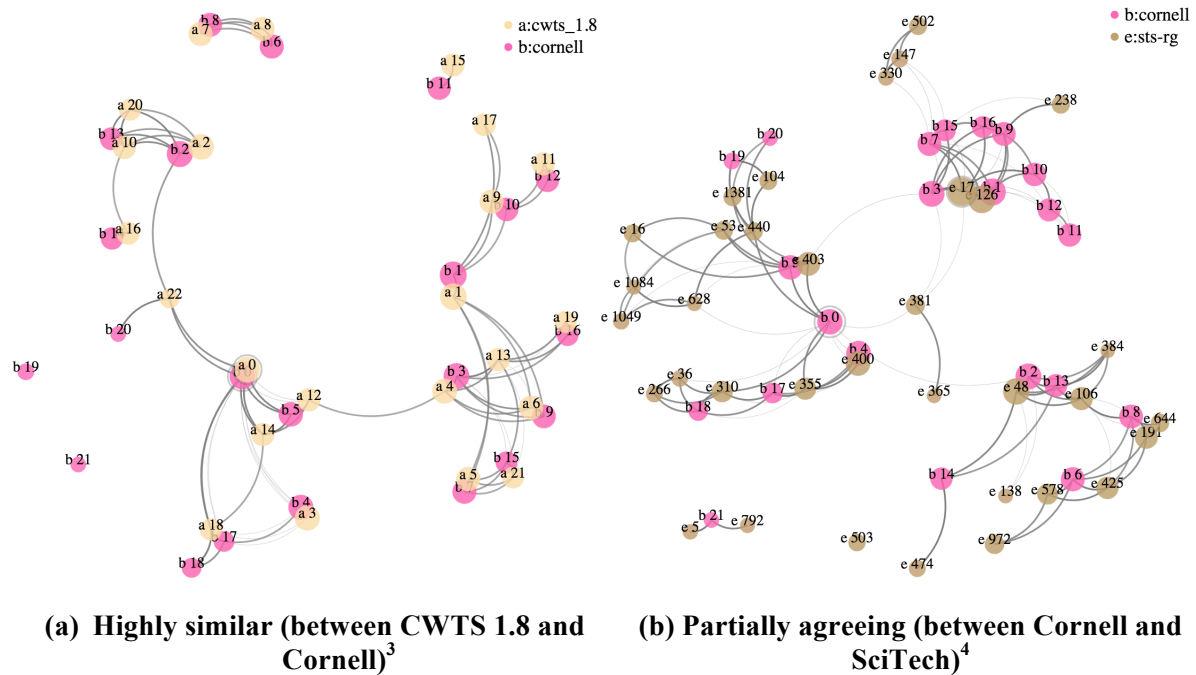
a:cwts_1.8
b:cornell

b 8
a 7
a 8
b 6
a 15
b 11
a 20
b 13
a 10
b 2
a 2
a 17
a 11
b 12
a 9
b 10
b 1
a 16
b 1
a 1
a 22
b 20
a 19
b 16
b 19
a 0
a 13
a 12
b 3
b 5
a 4
a 6
b 9
a 14
b 15
b 21
a 5
a 21
b 4
a 3
a 18
b 17
b 18

b:cornell
e:sts-rg

e 502
e 147
e 330
e 238
b 20
b 15
b 16
b 9
b 7
b 19
e 104
b 10
e 1381
b 3
e 17
126
b 12
e 16
e 53
e 440
b 11
b
e 403
e 1084
e 628
e 381
e 1049
b 0
b 4
e 384
e 400
e 36
b 2
b 13
e 266
e 310
e 355
e 48
e 106
b 17
e 365
b 18
b 8
e 644
e 191
b 14
b 6
e 138
e 578
e 425
b 21
e 5
e 792
e 503
e 972
e 474

(a) Highly similar (between CWTS 1.8 and Cornell)$^3$

(b) Partially agreeing (between Cornell and SciTech)$^4$